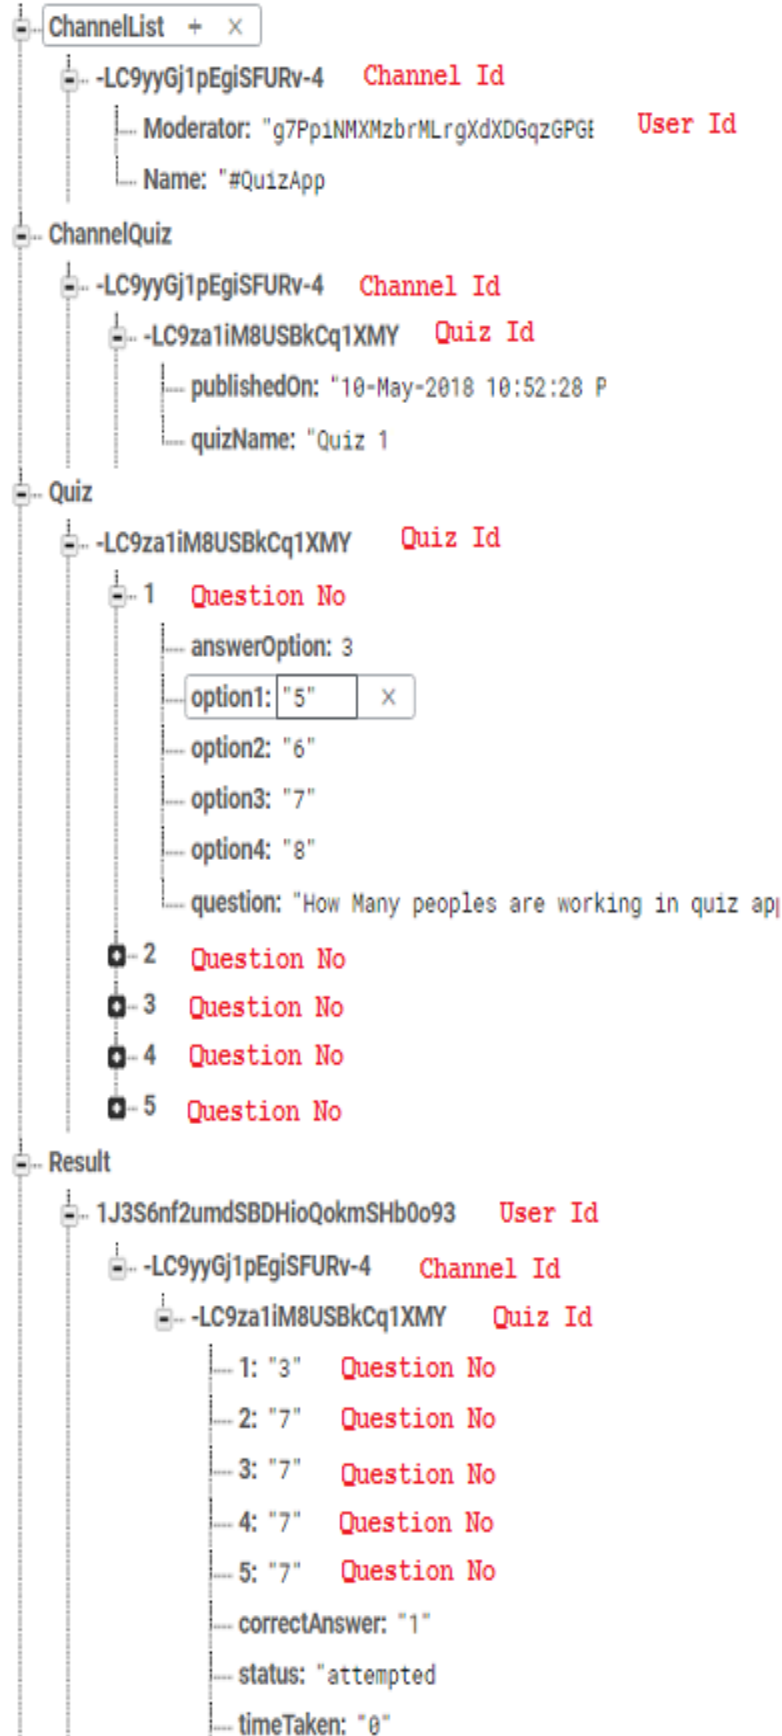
ChannelList + ×
-LC9yyGj1pEgiSFURv-4 Channel Id
Moderator: "g7PpiNMXMzbrMLrgXdXDGqzGPGE User Id
Name: "#QuizApp
ChannelQuiz
-LC9yyGj1pEgiSFURv-4 Channel Id
-LC9za1iM8USBkCq1XMY Quiz Id
publishedOn: "10-May-2018 10:52:28 P
quizName: "Quiz 1
Quiz
-LC9za1iM8USBkCq1XMY Quiz Id
1 Question No
answerOption: 3
option1: "5" ×
option2: "6"
option3: "7"
option4: "8"
question: "How Many peoples are working in quiz ap
2 Question No
3 Question No
4 Question No
5 Question No
Result
1J3S6nf2umdSBDHioQokmSHb0o93 User Id
-LC9yyGj1pEgiSFURv-4 Channel Id
-LC9za1iM8USBkCq1XMY Quiz Id
1: "3" Question No
2: "7" Question No
3: "7" Question No
4: "7" Question No
5: "7" Question No
correctAnswer: "1"
status: "attempted
timeTaken: "0"